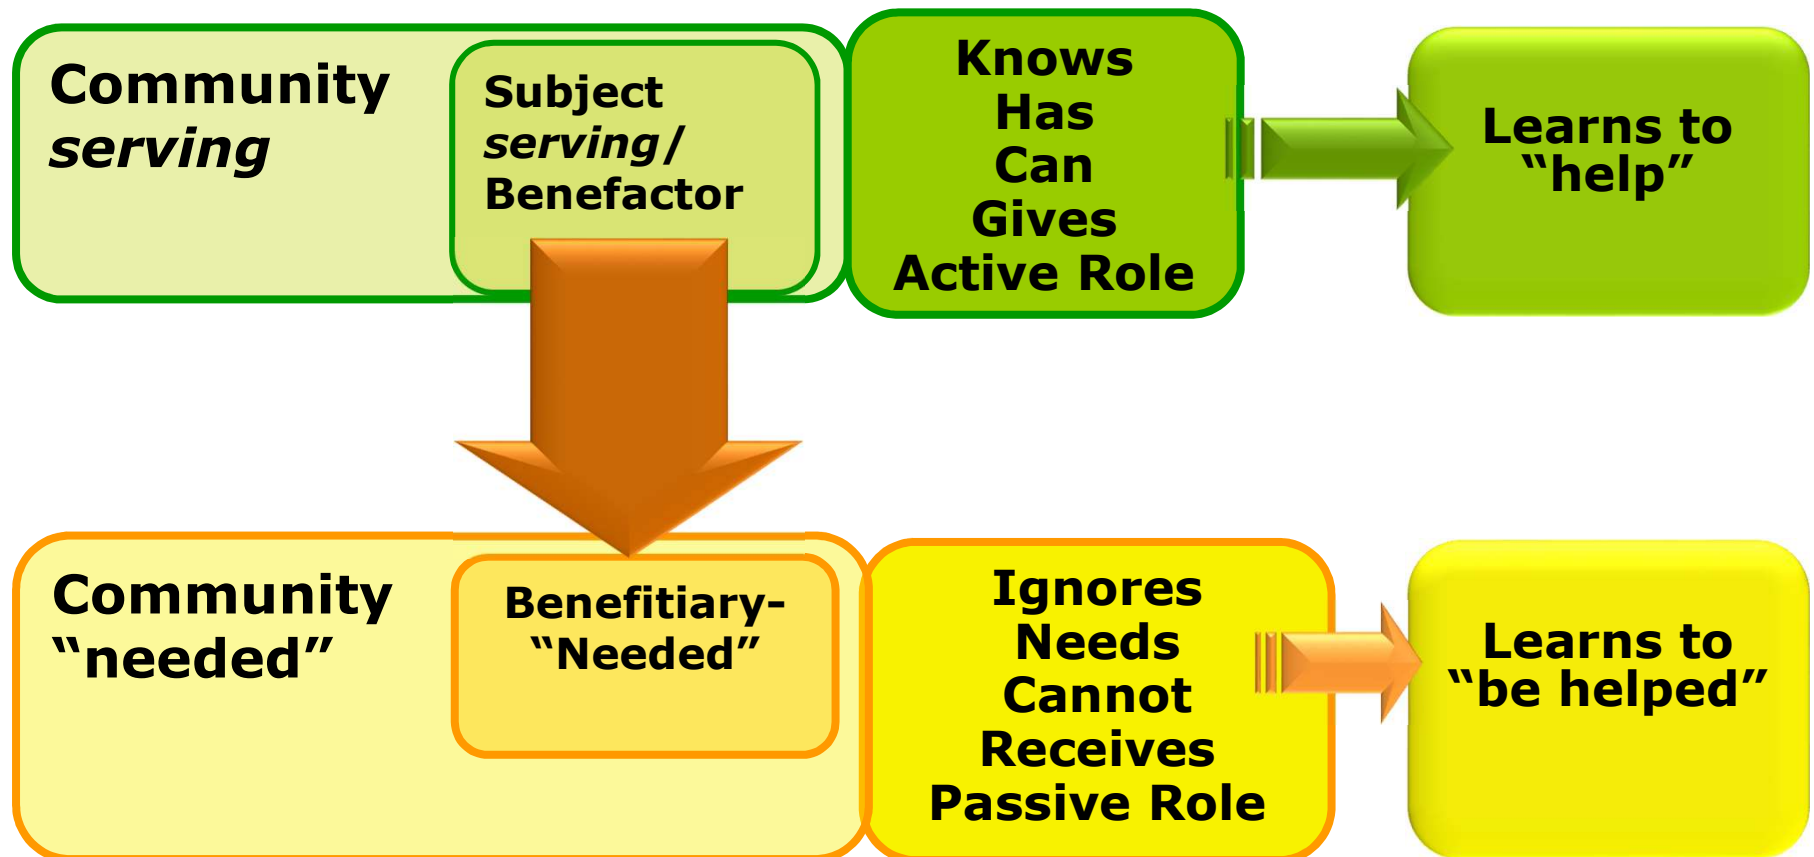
Community
*serving*

Subject
*serving*/
Benefactor

Knows
Has
Can
Gives
Active Role

Learns to
“help”

Community
“needed”

Benefitiary-
“Needed”

Ignores
Needs
Cannot
Receives
Passive Role

Learns to
“be helped”